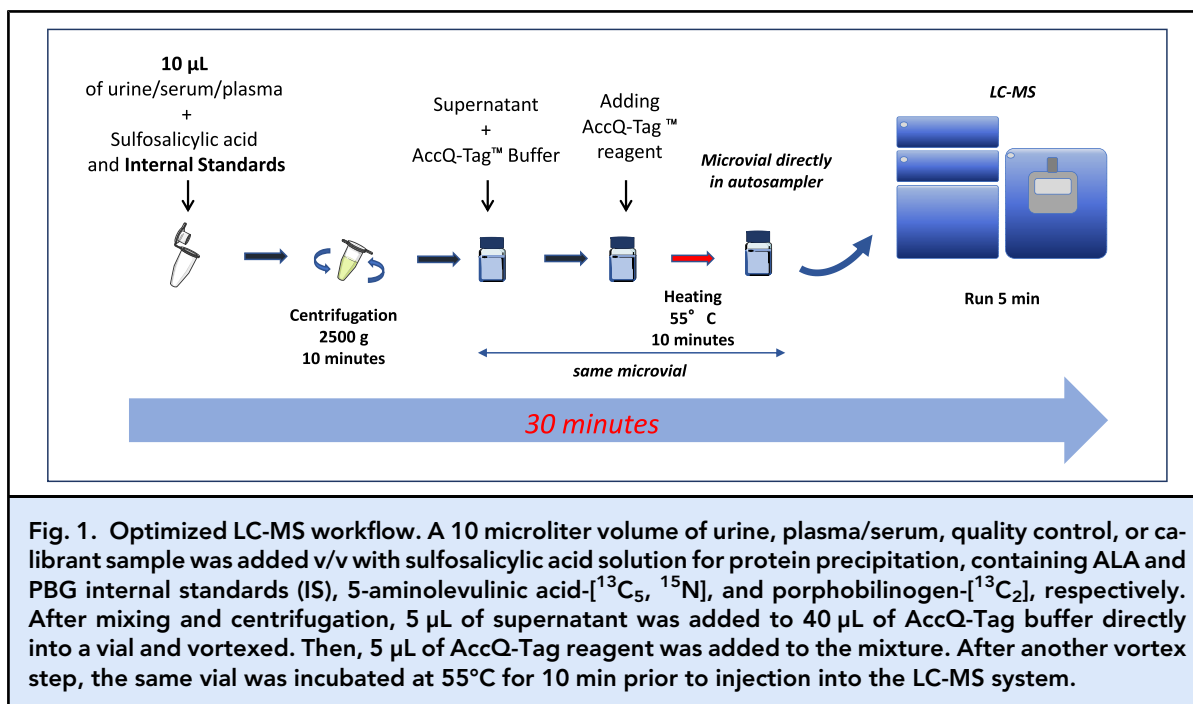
10 µL
of urine/serum/plasma
+
Sulfosalicylic acid
and Internal Standards

Centrifugation
2500 g
10 minutes

Supernatant
+
AccQ-Tag™ Buffer

Adding
AccQ-Tag ™
reagent

Microvial directly
in autosampler

Heating
55° C
10 minutes

same microvial

LC-MS

Run 5 min

30 minutes

Fig. 1. Optimized LC-MS workflow. A 10 microliter volume of urine, plasma/serum, quality control, or calibrant sample was added v/v with sulfosalicylic acid solution for protein precipitation, containing ALA and PBG internal standards (IS), 5-aminolevulinic acid-[$^{13}C_5$, $^{15}N$], and porphobilinogen-[$^{13}C_2$], respectively. After mixing and centrifugation, 5 µL of supernatant was added to 40 µL of AccQ-Tag buffer directly into a vial and vortexed. Then, 5 µL of AccQ-Tag reagent was added to the mixture. After another vortex step, the same vial was incubated at 55°C for 10 min prior to injection into the LC-MS system.